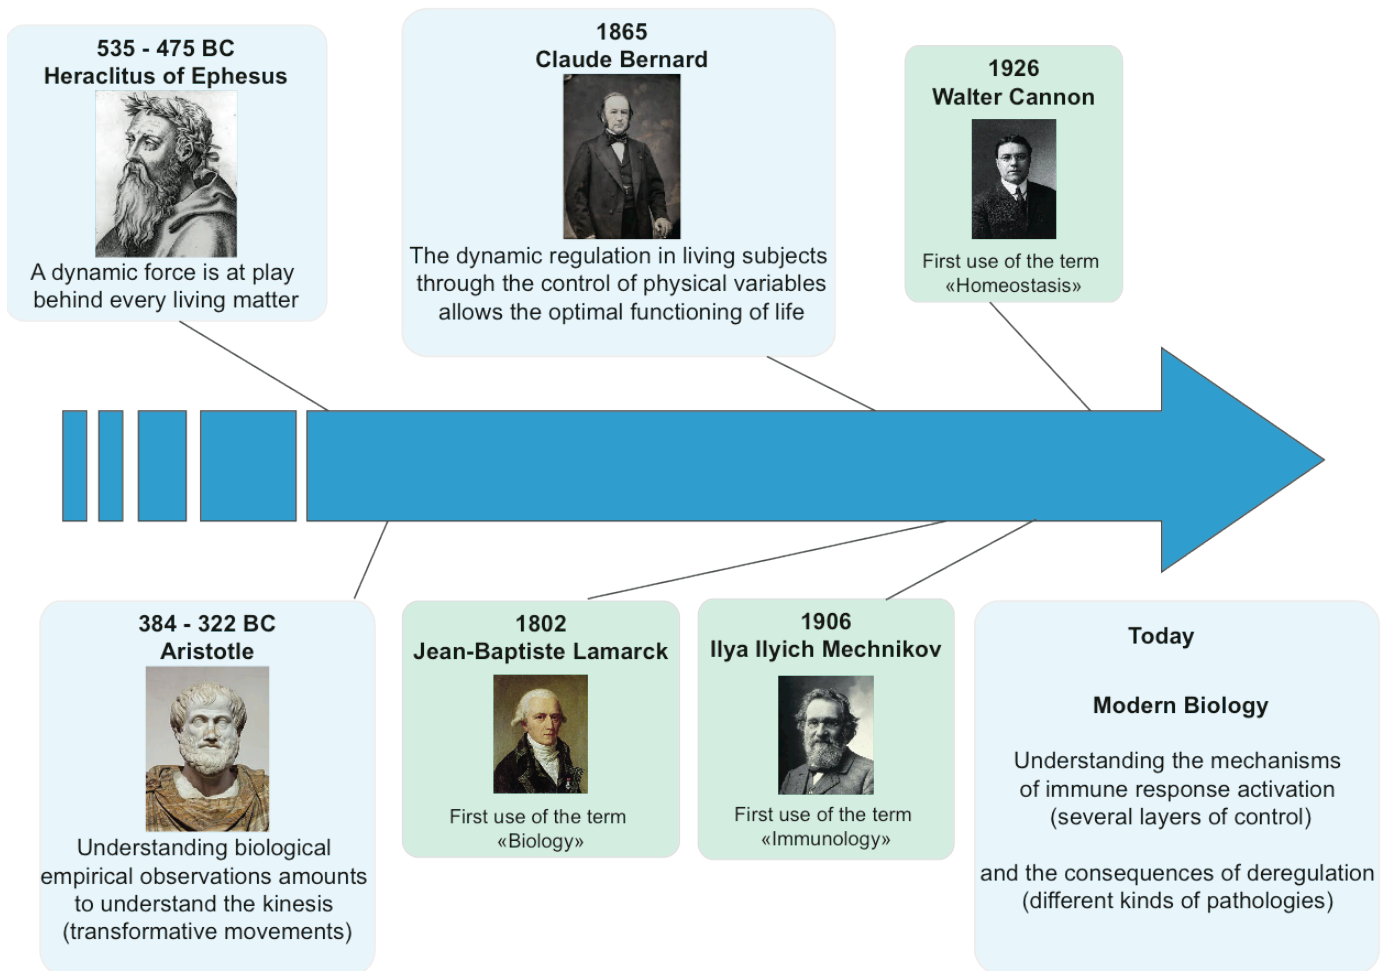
535 - 475 BC
Heraclitus of Ephesus

A dynamic force is at play behind every living matter

1865
Claude Bernard

The dynamic regulation in living subjects through the control of physical variables allows the optimal functioning of life

1926
Walter Cannon

First use of the term «Homeostasis»

384 - 322 BC
Aristotle

Understanding biological empirical observations amounts to understand the kinesis (transformative movements)

1802
Jean-Baptiste Lamarck

First use of the term «Biology»

1906
Ilya Ilyich Mechnikov

First use of the term «Immunology»

Today

Modern Biology

Understanding the mechanisms of immune response activation (several layers of control)

and the consequences of deregulation (different kinds of pathologies)